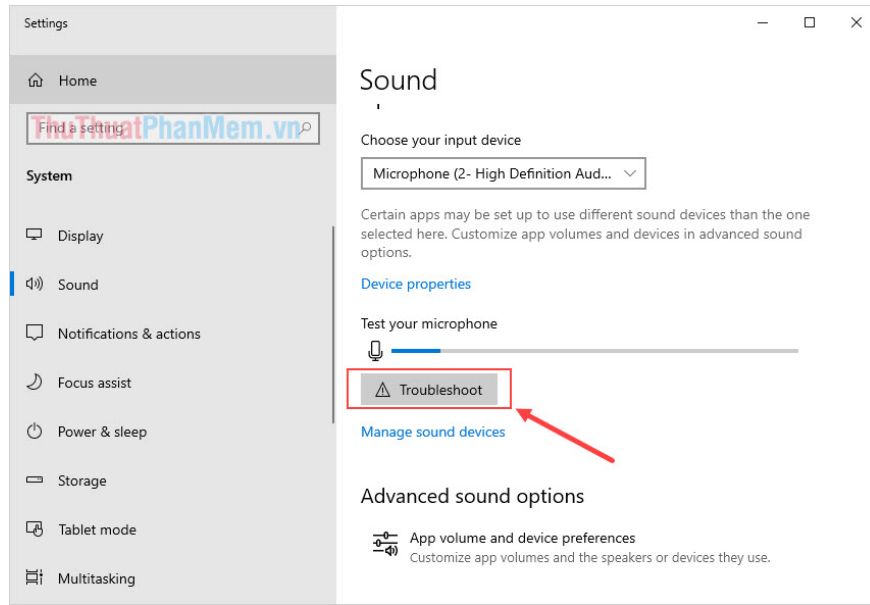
Settings

Home

Find a setting

ThuThuatPhanMem.vn

System

Display

Sound

Notifications & actions

Focus assist

Power & sleep

Storage

Tablet mode

Multitasking

Sound

Choose your input device

Microphone (2- High Definition Aud...

Certain apps may be set up to use different sound devices than the one selected here. Customize app volumes and devices in advanced sound options.

Device properties

Test your microphone

Troubleshoot

Manage sound devices

Advanced sound options

App volume and device preferences
Customize app volumes and the speakers or devices they use.